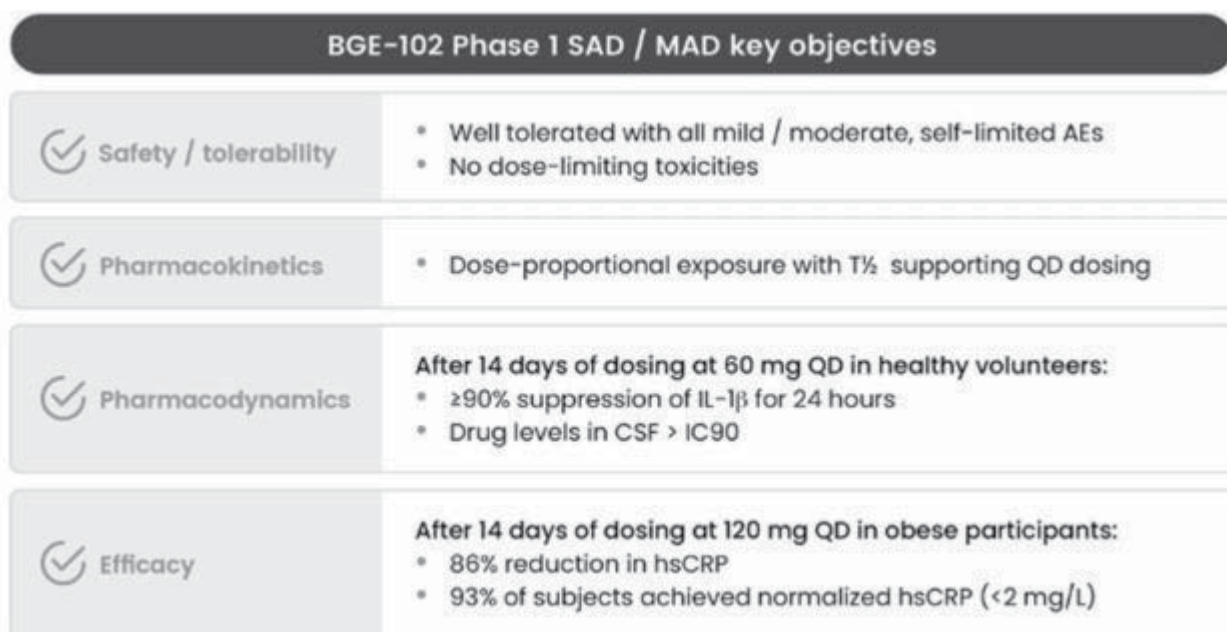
BGE-102 Phase 1 SAD / MAD key objectives

| | |
|---|---|
| Safety / tolerability | • Well tolerated with all mild / moderate, self-limited AEs<br>• No dose-limiting toxicities |
| Pharmacokinetics | • Dose-proportional exposure with T½ supporting QD dosing |
| Pharmacodynamics | After 14 days of dosing at 60 mg QD in healthy volunteers:<br>• ≥90% suppression of IL-1β for 24 hours<br>• Drug levels in CSF > IC90 |
| Efficacy | After 14 days of dosing at 120 mg QD in obese participants:<br>• 86% reduction in hsCRP<br>• 93% of subjects achieved normalized hsCRP (<2 mg/L) |